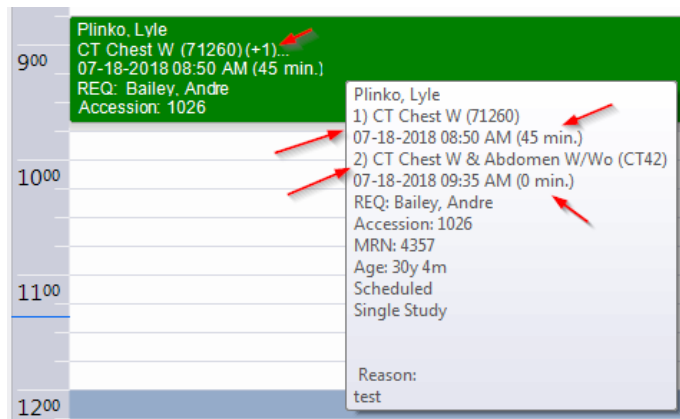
9$^{00}$

Plinko, Lyle
CT Chest W (71260) (+1)...
07-18-2018 08:50 AM (45 min.)
REQ: Bailey, Andre
Accession: 1026

10$^{00}$

11$^{00}$

12$^{00}$

Plinko, Lyle
1) CT Chest W (71260)
07-18-2018 08:50 AM (45 min.)
2) CT Chest W & Abdomen W/Wo (CT42)
07-18-2018 09:35 AM (0 min.)
REQ: Bailey, Andre
Accession: 1026
MRN: 4357
Age: 30y 4m
Scheduled
Single Study

Reason:
test